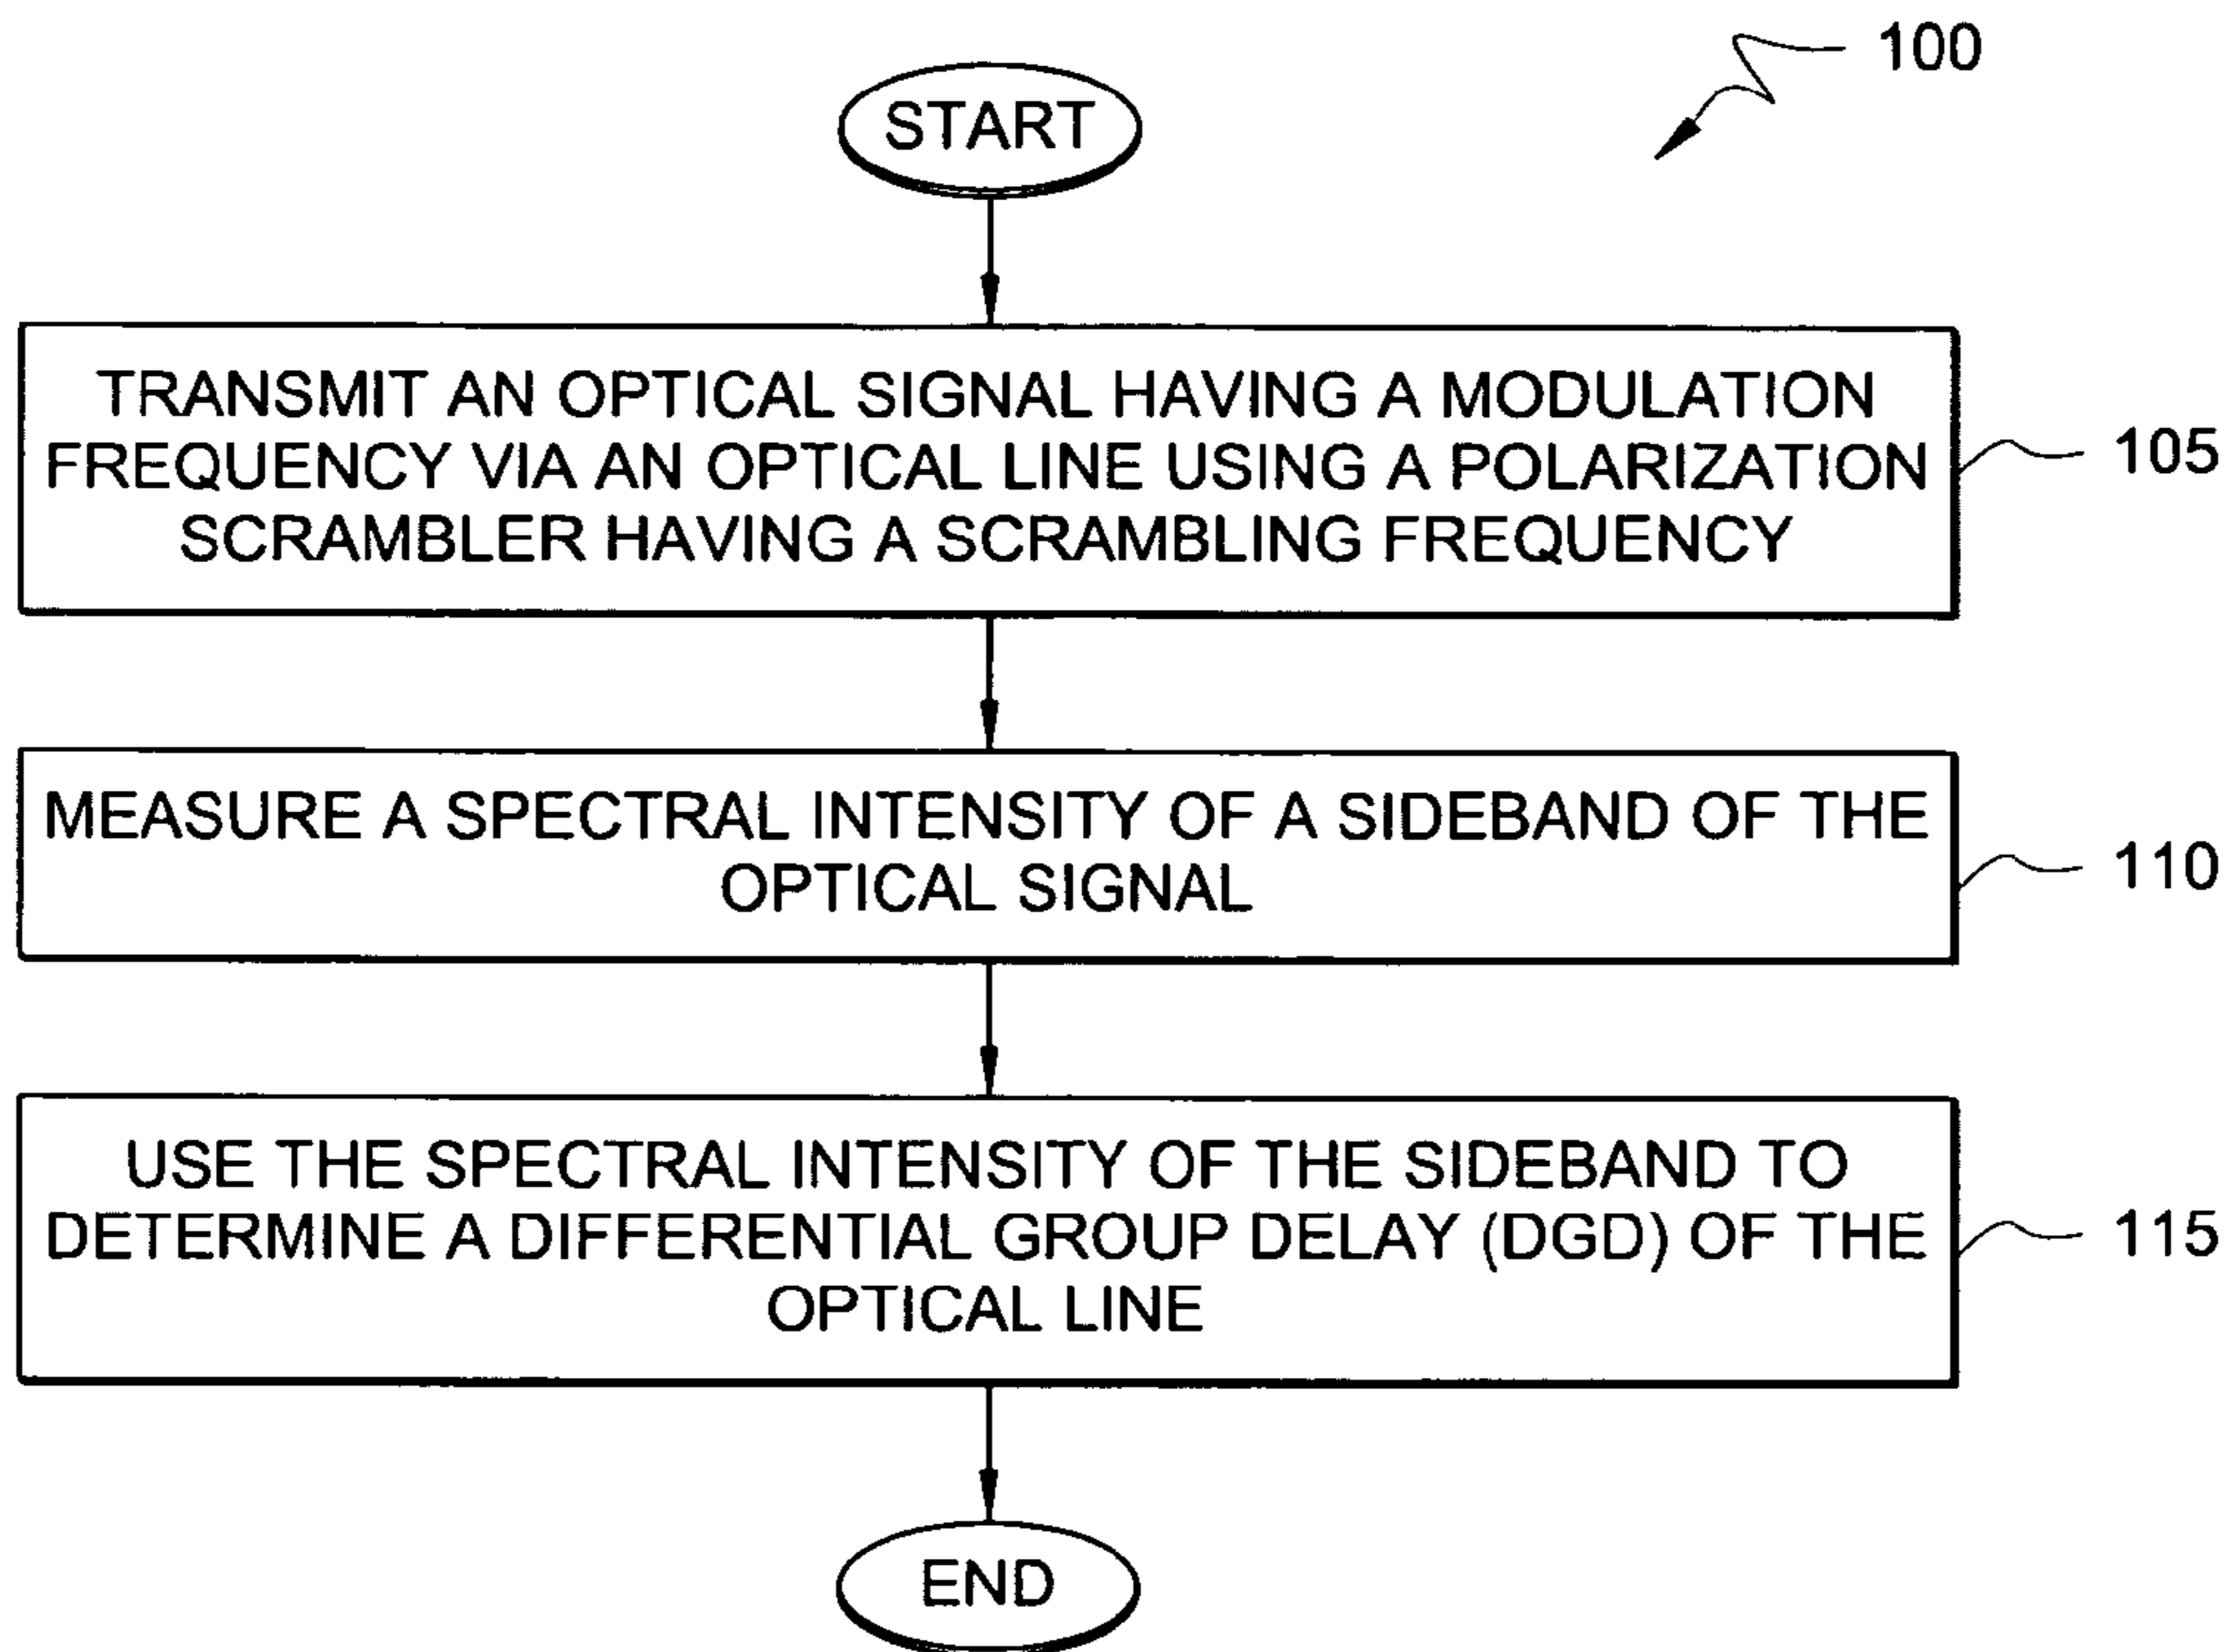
100

START

TRANSMIT AN OPTICAL SIGNAL HAVING A MODULATION FREQUENCY VIA AN OPTICAL LINE USING A POLARIZATION SCRAMBLER HAVING A SCRAMBLING FREQUENCY

105

MEASURE A SPECTRAL INTENSITY OF A SIDEBAND OF THE OPTICAL SIGNAL

110

USE THE SPECTRAL INTENSITY OF THE SIDEBAND TO DETERMINE A DIFFERENTIAL GROUP DELAY (DGD) OF THE OPTICAL LINE

115

END